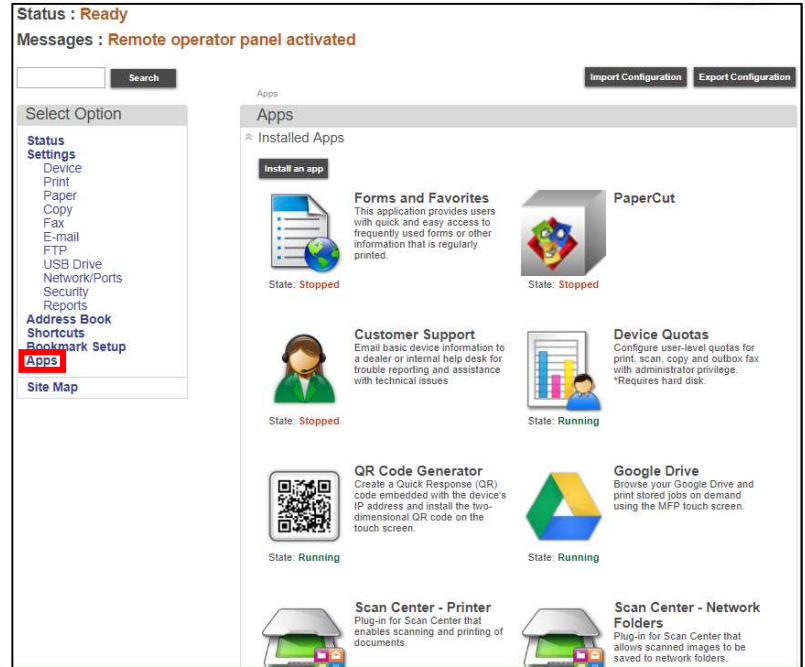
Status : Ready
Messages : Remote operator panel activated

Search

Import Configuration Export Configuration

Select Option

Status
Settings
Device
Print
Paper
Copy
Fax
E-mail
FTP
USB Drive
Network/Ports
Security
Reports
Address Book
Shortcuts
Bookmark Setup
Apps
Site Map

Apps

Apps

Installed Apps

Install an app

Forms and Favorites
This application provides users with quick and easy access to frequently used forms or other information that is regularly printed.
State: Stopped

PaperCut
State: Stopped

Customer Support
Email basic device information to a dealer or internal help desk for trouble reporting and assistance with technical issues
State: Stopped

Device Quotas
Configure user-level quotas for print, scan, copy and outbox fax with administrator privilege. *Requires hard disk.
State: Running

QR Code Generator
Create a Quick Response (QR) code embedded with the device's IP address and install the two-dimensional QR code on the touch screen.
State: Running

Google Drive
Browse your Google Drive and print stored jobs on demand using the MFP touch screen.
State: Running

Scan Center - Printer
Plug-in for Scan Center that enables scanning and printing of documents.

Scan Center - Network Folders
Plug-in for Scan Center that allows scanned images to be saved to network folders.